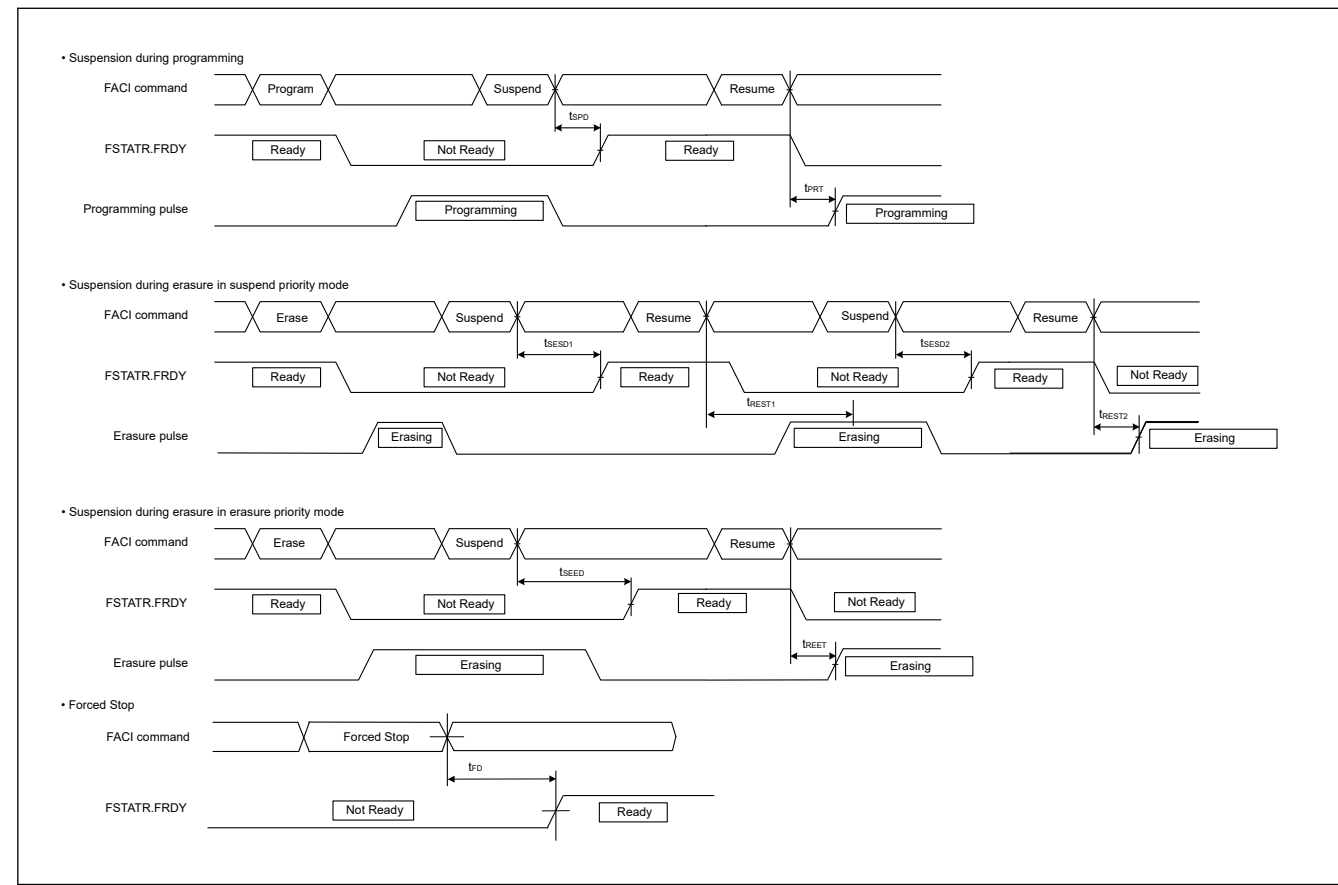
• Suspension during programming

FACI command

Program

Suspend

Resume

$t_{SPD}$

FSTATR.FRDY

Ready

Not Ready

Ready

$t_{PRT}$

Programming pulse

Programming

Programming

• Suspension during erasure in suspend priority mode

FACI command

Erase

Suspend

Resume

Suspend

Resume

$t_{SESD1}$

$t_{SESD2}$

FSTATR.FRDY

Ready

Not Ready

Ready

Not Ready

Ready

Not Ready

$t_{REST1}$

$t_{REST2}$

Erasure pulse

Erasing

Erasing

Erasing

• Suspension during erasure in erasure priority mode

FACI command

Erase

Suspend

Resume

$t_{SEED}$

FSTATR.FRDY

Ready

Not Ready

Ready

Not Ready

$t_{REET}$

Erasure pulse

Erasing

Erasing

• Forced Stop

FACI command

Forced Stop

$t_{FD}$

FSTATR.FRDY

Not Ready

Ready